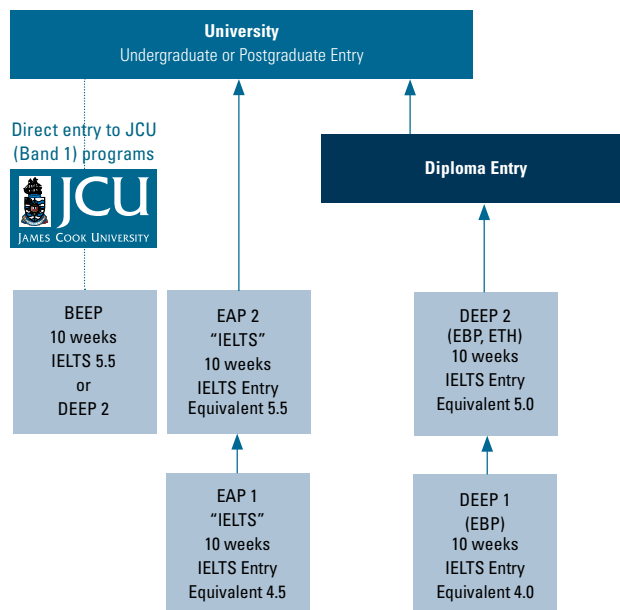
University
Undergraduate or Postgraduate Entry

Direct entry to JCU (Band 1) programs

JCU
JAMES COOK UNIVERSITY

Diploma Entry

BEEP
10 weeks
IELTS 5.5
or
DEEP 2

EAP 2
"IELTS"
10 weeks
IELTS Entry
Equivalent 5.5

DEEP 2
(EBP, ETH)
10 weeks
IELTS Entry
Equivalent 5.0

EAP 1
"IELTS"
10 weeks
IELTS Entry
Equivalent 4.5

DEEP 1
(EBP)
10 weeks
IELTS Entry
Equivalent 4.0